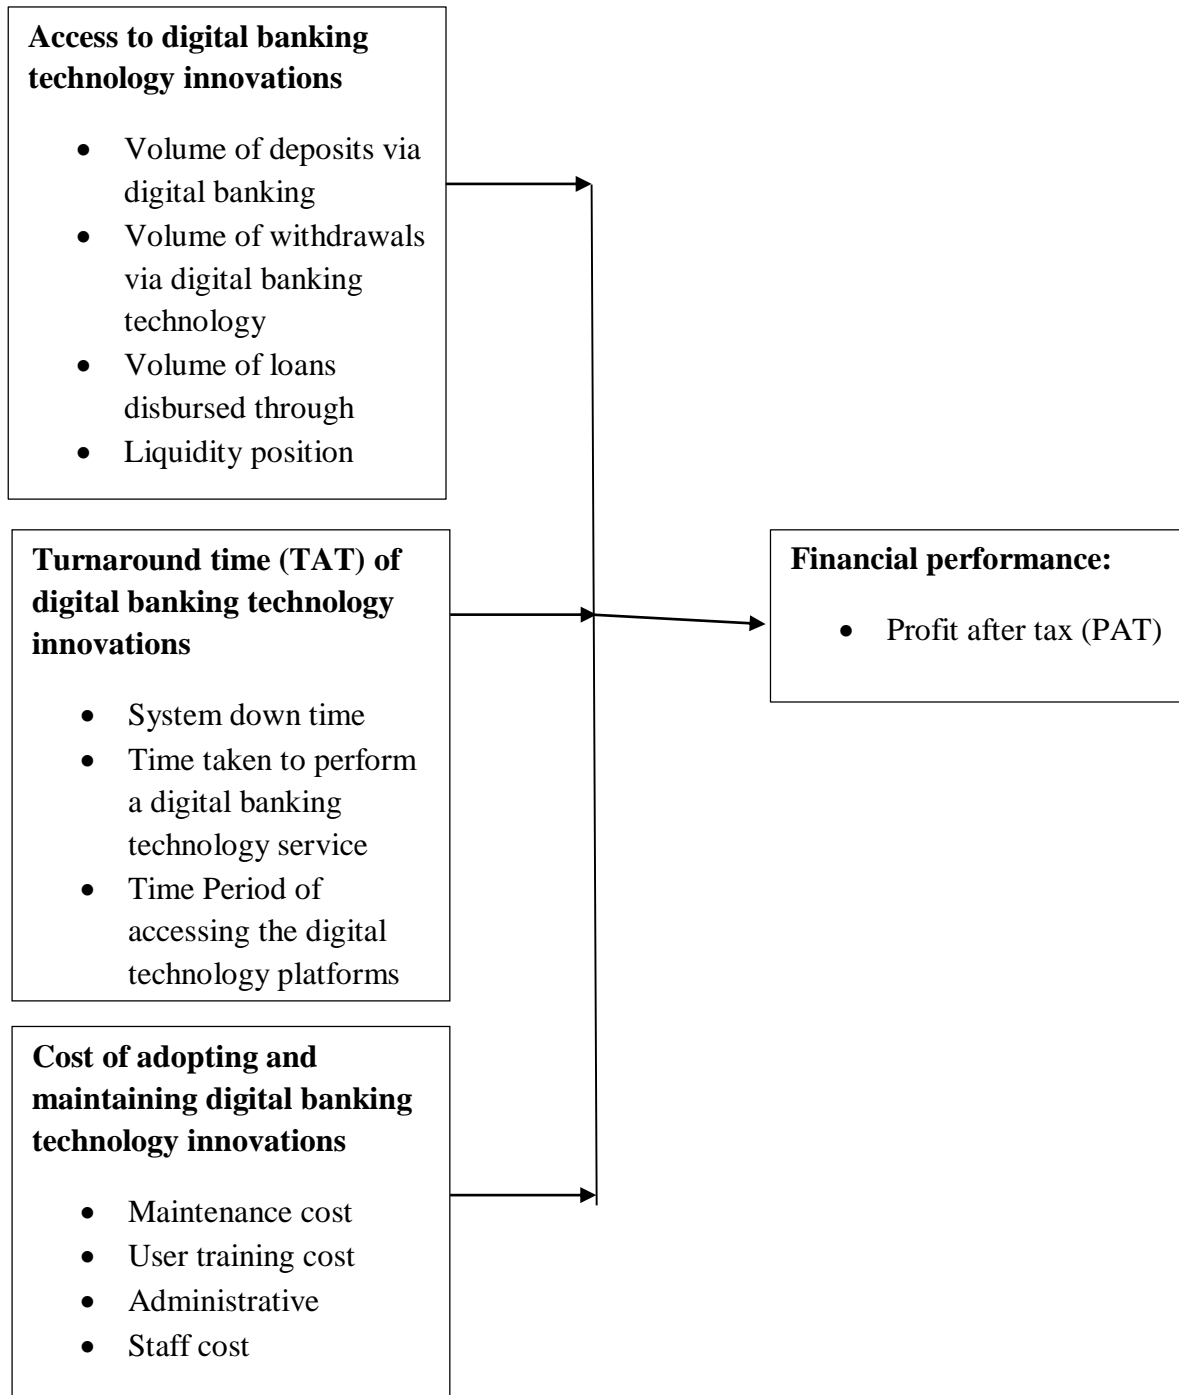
**Access to digital banking technology innovations**

- Volume of deposits via digital banking
- Volume of withdrawals via digital banking technology
- Volume of loans disbursed through
- Liquidity position

**Turnaround time (TAT) of digital banking technology innovations**

- System down time
- Time taken to perform a digital banking technology service
- Time Period of accessing the digital technology platforms

**Cost of adopting and maintaining digital banking technology innovations**

- Maintenance cost
- User training cost
- Administrative
- Staff cost

**Financial performance:**

- Profit after tax (PAT)